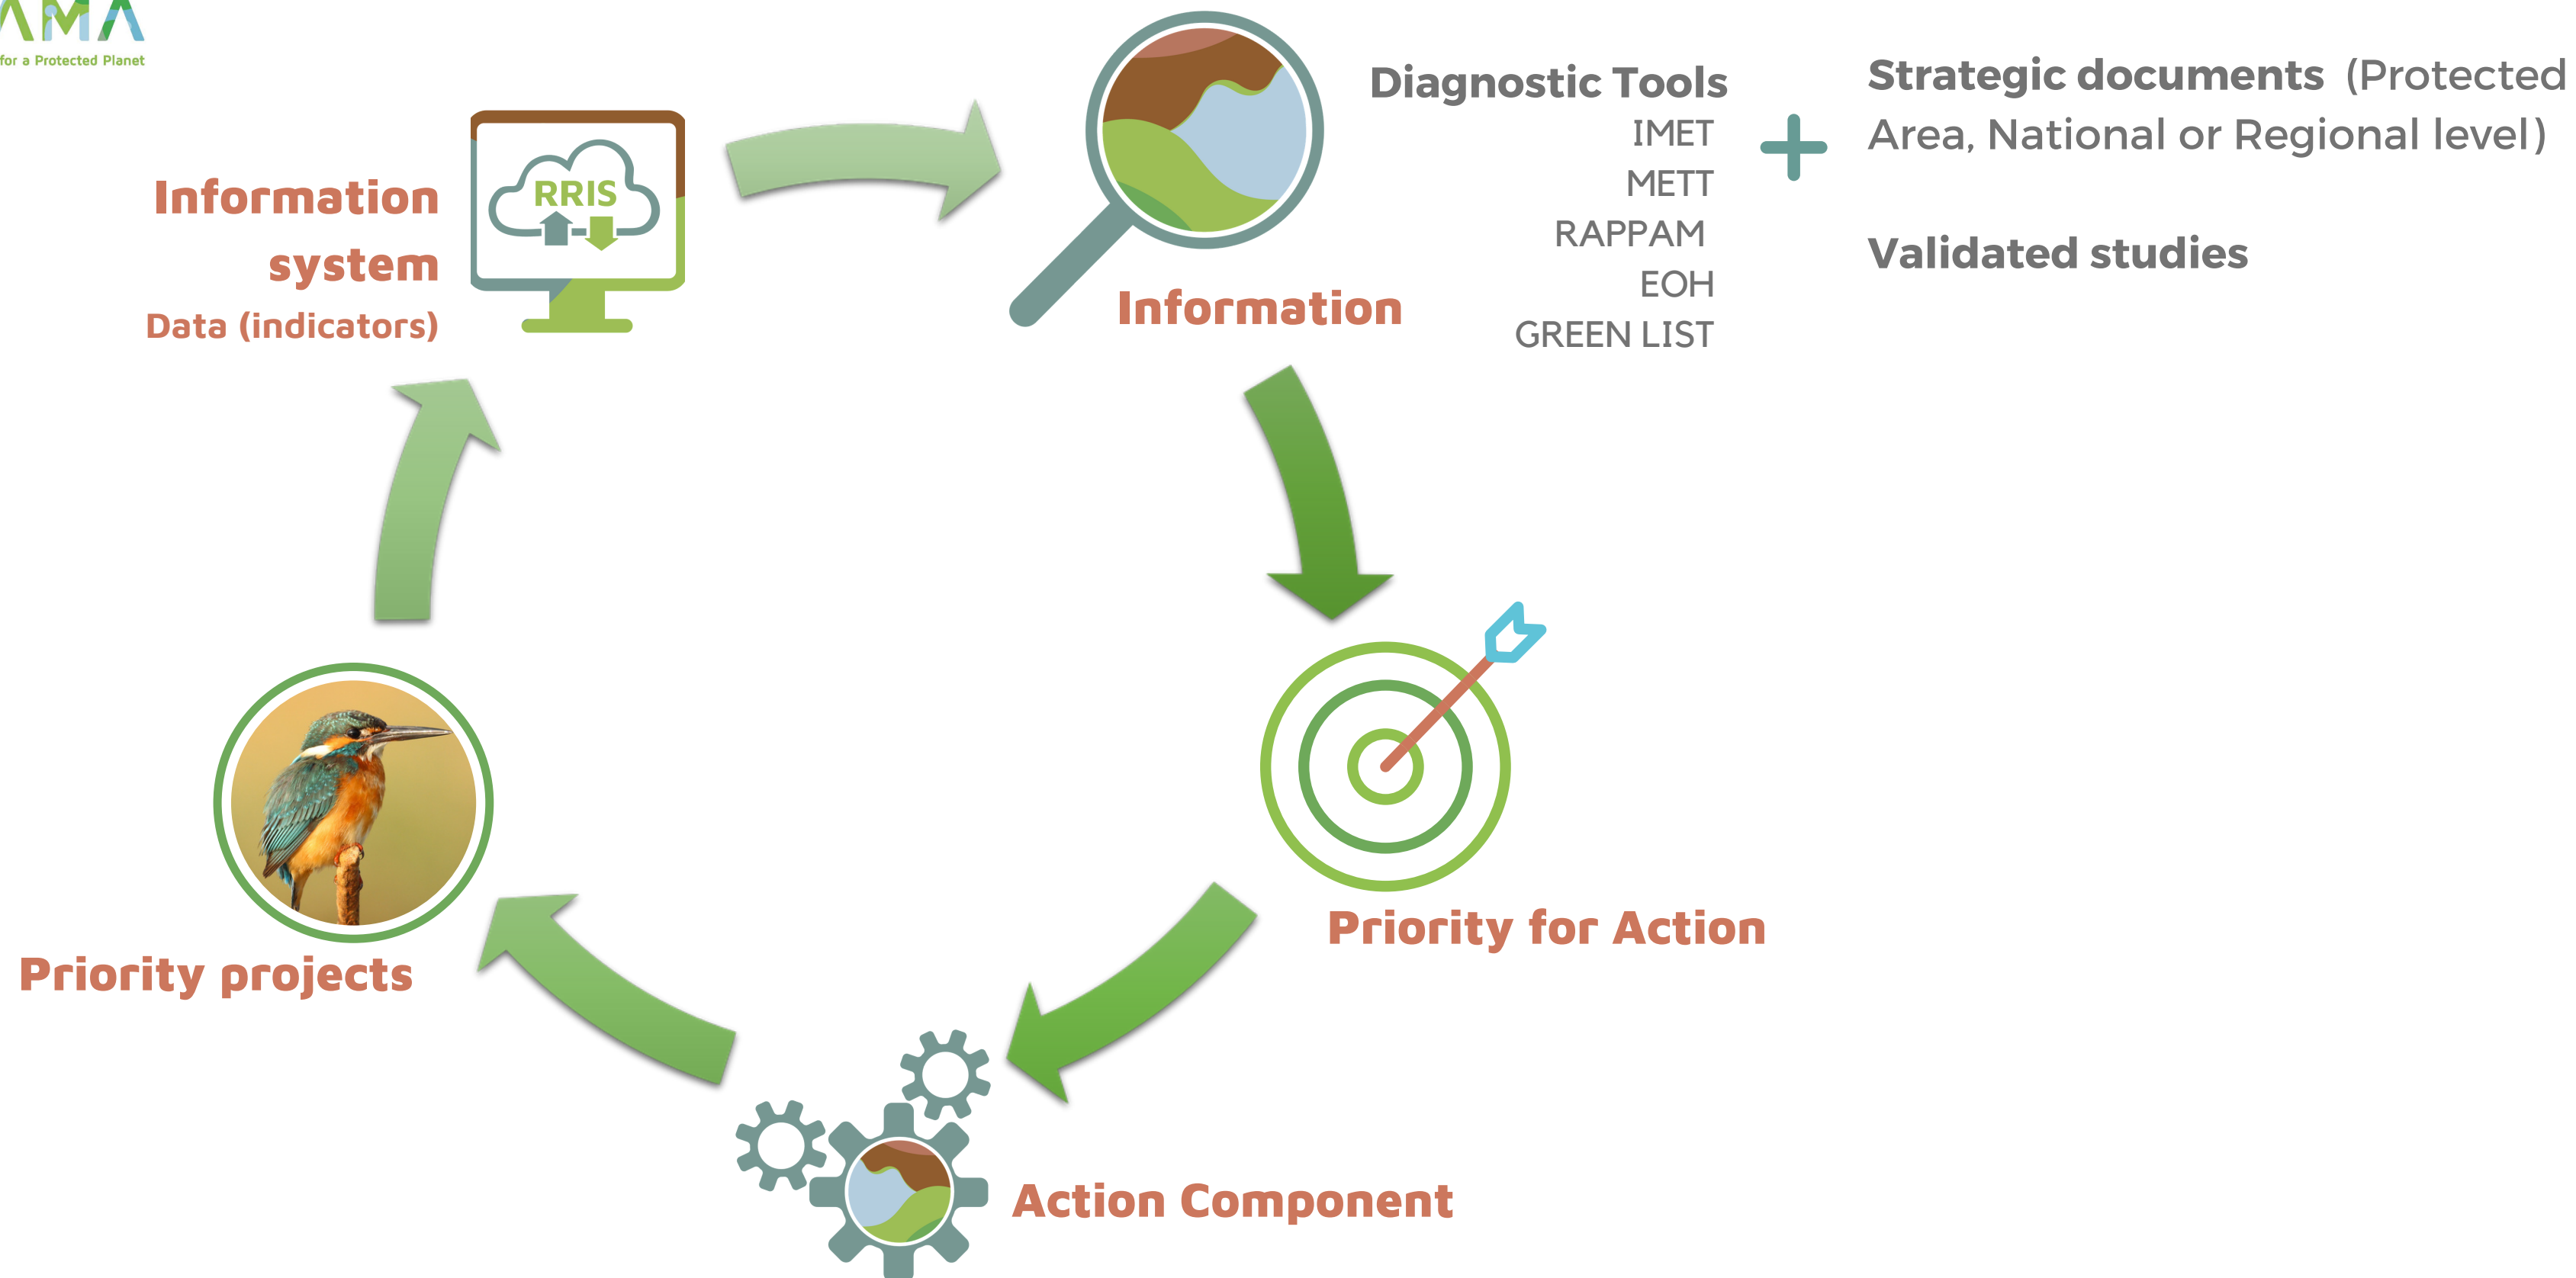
AMA
for a Protected Planet

Information system
Data (indicators)

RRIS

Information

Diagnostic Tools
IMET
METT
RAPPAM
EOH
GREEN LIST

+

Strategic documents (Protected Area, National or Regional level)

Validated studies

Priority for Action

Action Component

Priority projects